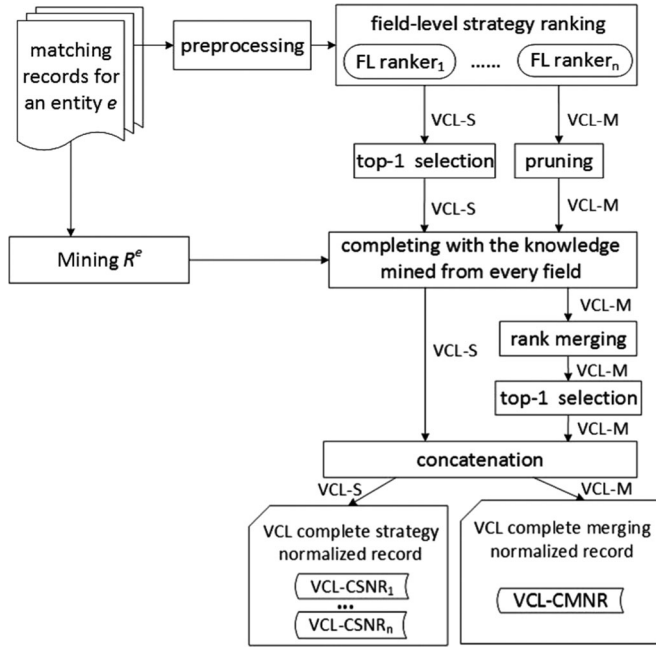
matching records for an entity $e$

preprocessing

field-level strategy ranking

FL ranker$_1$ ...... FL ranker$_n$

VCL-S

VCL-M

top-1 selection

pruning

VCL-S

VCL-M

Mining $R^e$

completing with the knowledge mined from every field

VCL-M

rank merging

VCL-S

VCL-M

top-1 selection

VCL-M

concatenation

VCL-S

VCL-M

VCL complete strategy normalized record

VCL-CSNR$_1$

•••

VCL-CSNR$_n$

VCL complete merging normalized record

VCL-CMNR